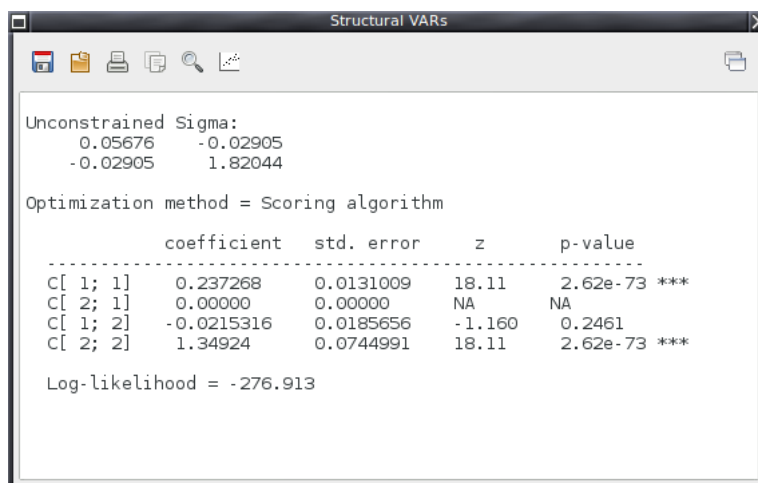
Structural VARs

Unconstrained Sigma:
0.05676 -0.02905
-0.02905 1.82044

Optimization method = Scoring algorithm

| | coefficient | std. error | z | p-value | |
|---|---|---|---|---|---|
| C[ 1; 1] | 0.237268 | 0.0131009 | 18.11 | 2.62e-73 | *** |
| C[ 2; 1] | 0.00000 | 0.00000 | NA | NA | |
| C[ 1; 2] | -0.0215316 | 0.0185656 | -1.160 | 0.2461 | |
| C[ 2; 2] | 1.34924 | 0.0744991 | 18.11 | 2.62e-73 | *** |

Log-likelihood = -276.913